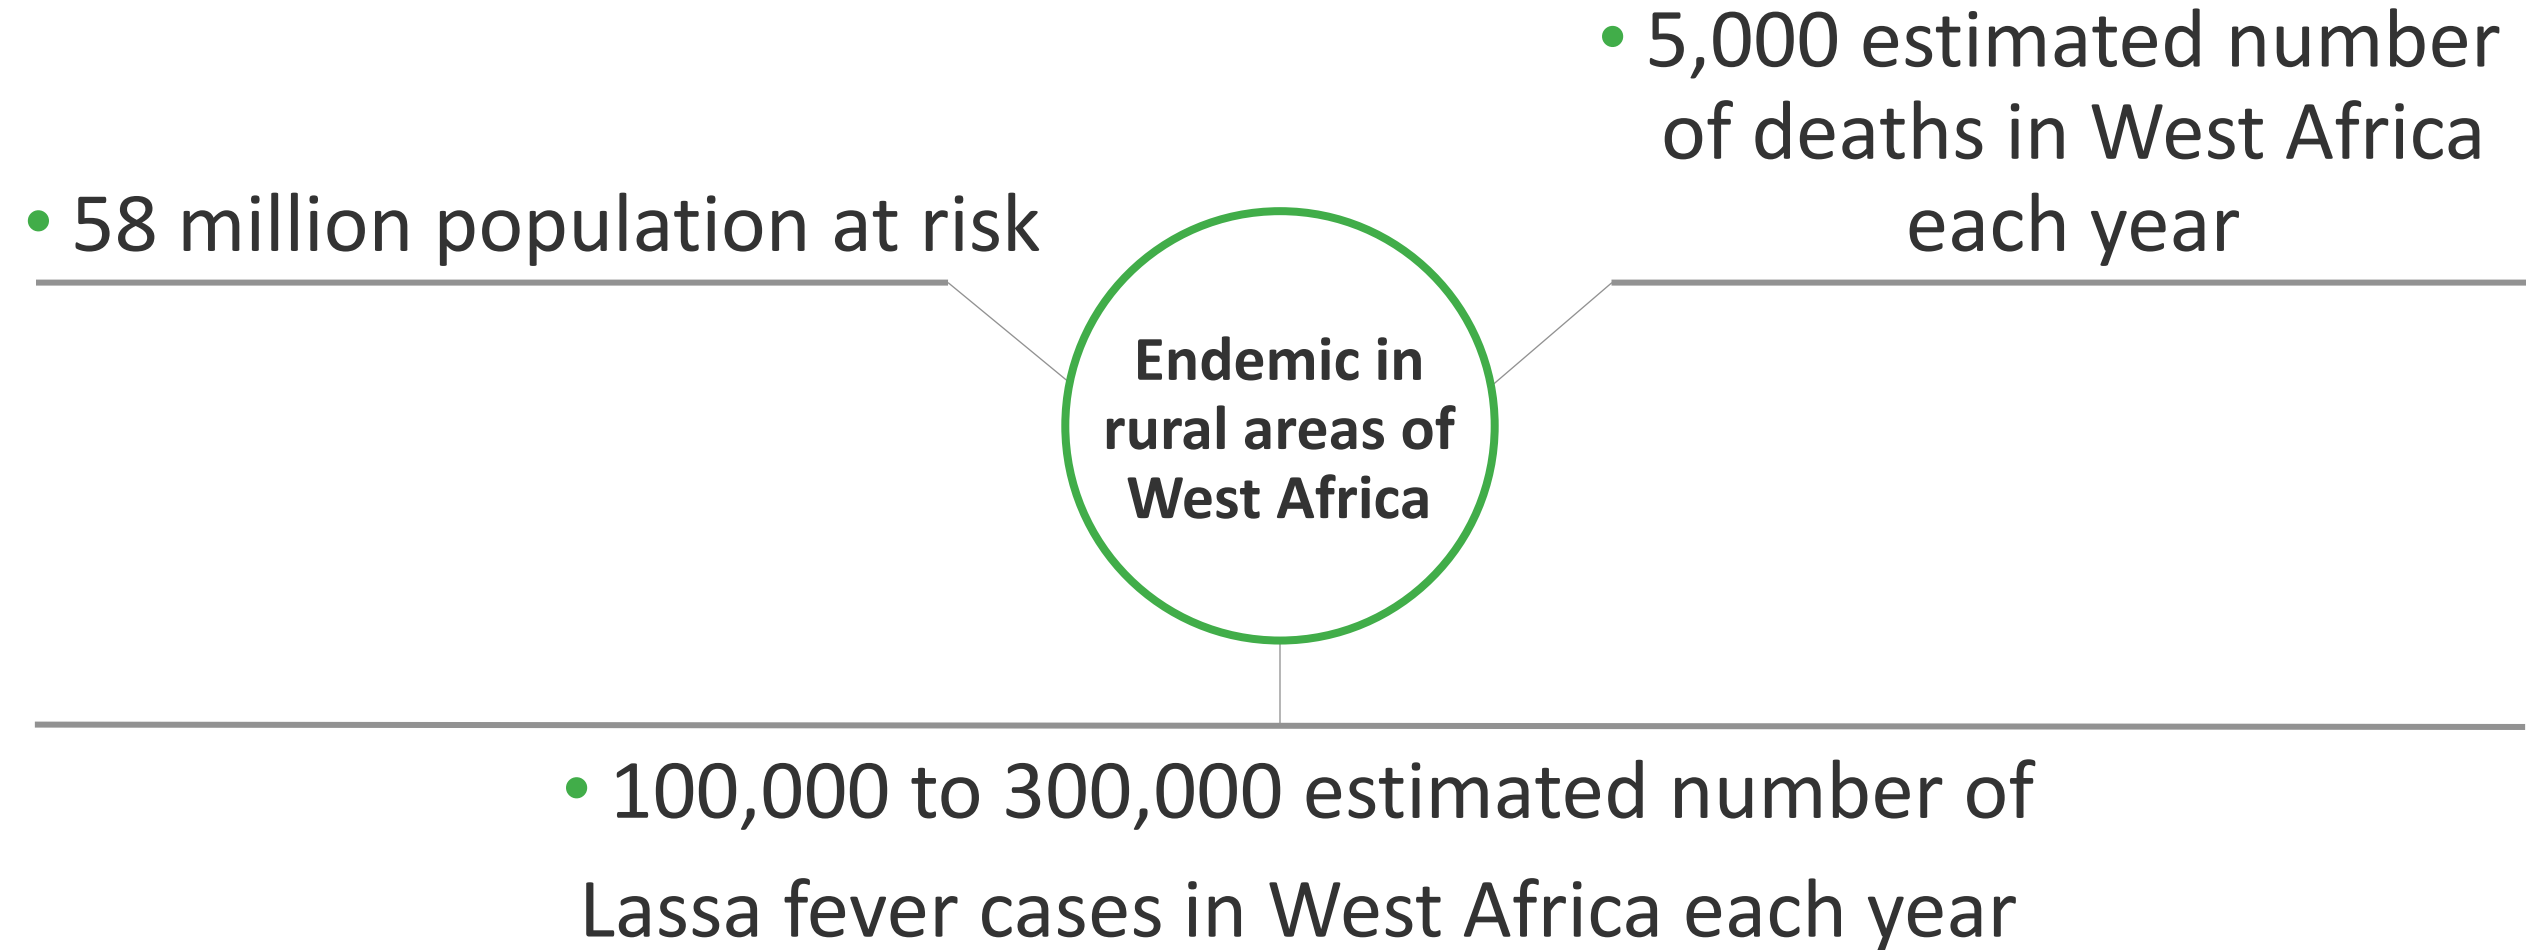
• 5,000 estimated number of deaths in West Africa each year

• 58 million population at risk

Endemic in rural areas of West Africa

• 100,000 to 300,000 estimated number of Lassa fever cases in West Africa each year